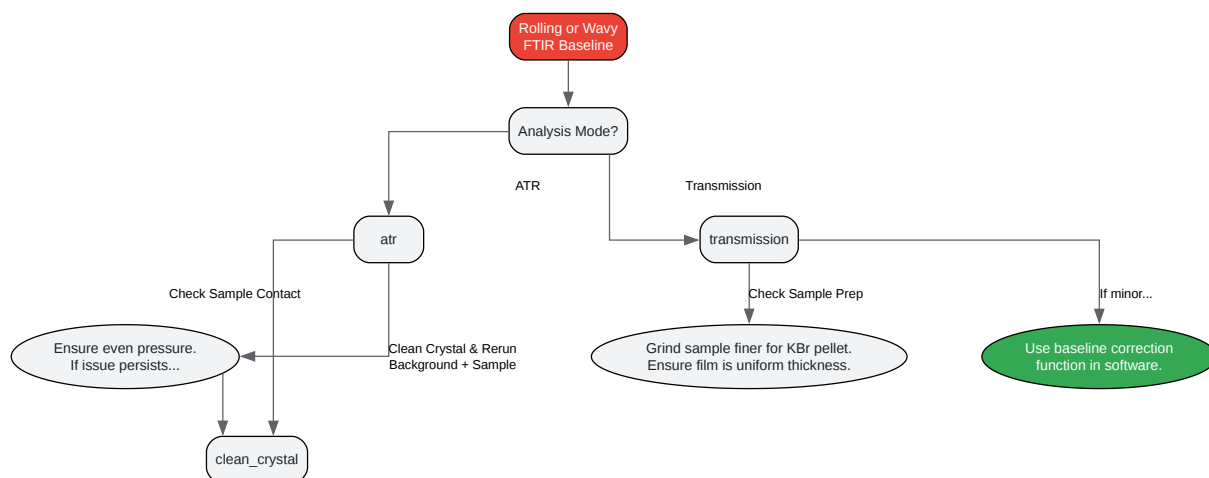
Rolling or Wavy FTIR Baseline

Analysis Mode?

ATR

Transmission

atr

transmission

Check Sample Contact

Check Sample Prep

If minor...

Ensure even pressure. If issue persists...

Clean Crystal & Rerun Background + Sample

Grind sample finer for KBr pellet. Ensure film is uniform thickness.

Use baseline correction function in software.

clean_crystal